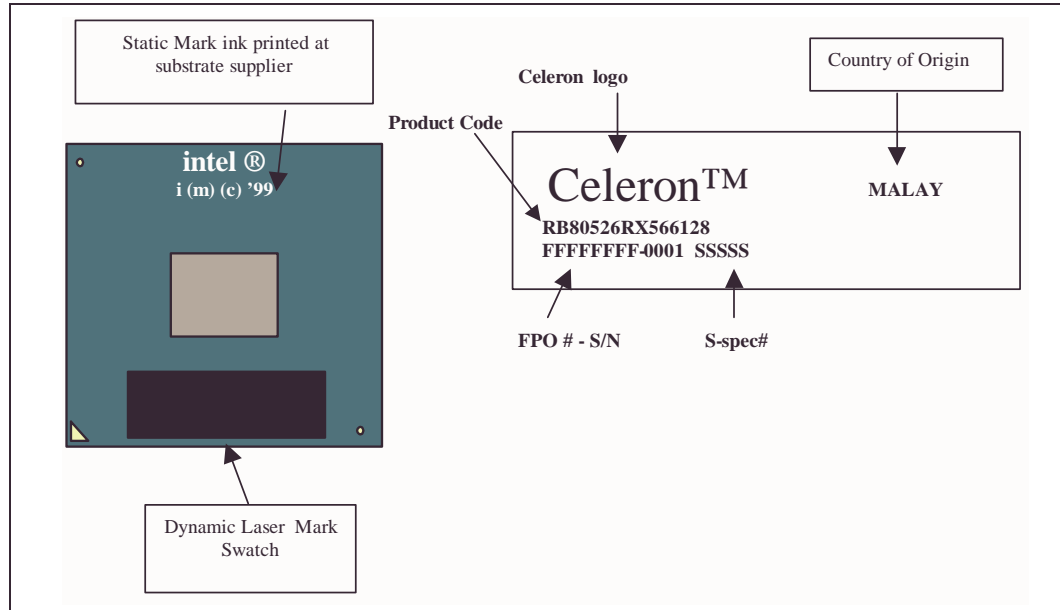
Static Mark ink printed at substrate supplier

intel ®
i (m) (c) '99

Dynamic Laser Mark Swatch

Celeron logo

Country of Origin

Product Code

Celeron™

MALAY

RB80526RX566128
FFFFFFFF-0001 SSSSS

FPO # - S/N

S-spec#